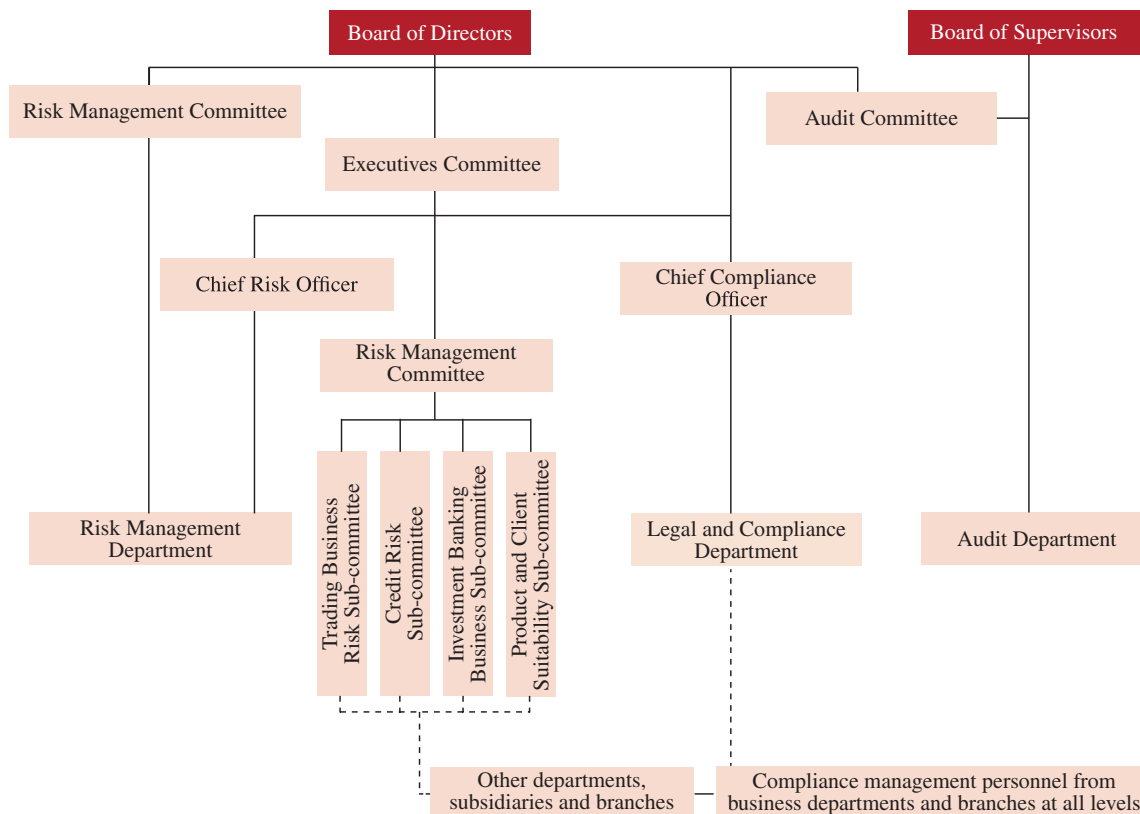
Board of Directors

Board of Supervisors

Risk Management Committee

Audit Committee

Executives Committee

Chief Risk Officer

Chief Compliance Officer

Risk Management Committee

Trading Business Risk Sub-committee

Credit Risk Sub-committee

Investment Banking Business Sub-committee

Product and Client Suitability Sub-committee

Risk Management Department

Legal and Compliance Department

Audit Department

Other departments, subsidiaries and branches

Compliance management personnel from business departments and branches at all levels